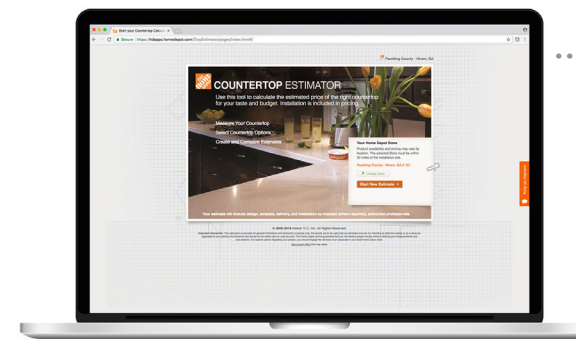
Start your Countertop Calcul ×

Secure | https://hdapps.homedepot.com/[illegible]

Paulding County - Hiram, GA

THE HOME DEPOT

COUNTERTOP ESTIMATOR

Use this tool to calculate the estimated price of the right countertop for your taste and budget. Installation is included in pricing.

Measure Your Countertop

Select Countertop Options

Create and Compare Estimates

Your Home Depot Store

Product availability and pricing may vary by location. The selected Store must be within 20 miles of the installation site.

Paulding County - Hiram, GA # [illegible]

Change Store

Start New Estimate

Your estimate will include design, template, delivery, and installation by licensed (where required), authorized professionals.

© 2000-2016 Home Depot U.S.A., Inc. All Rights Reserved.

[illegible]

Help us improve